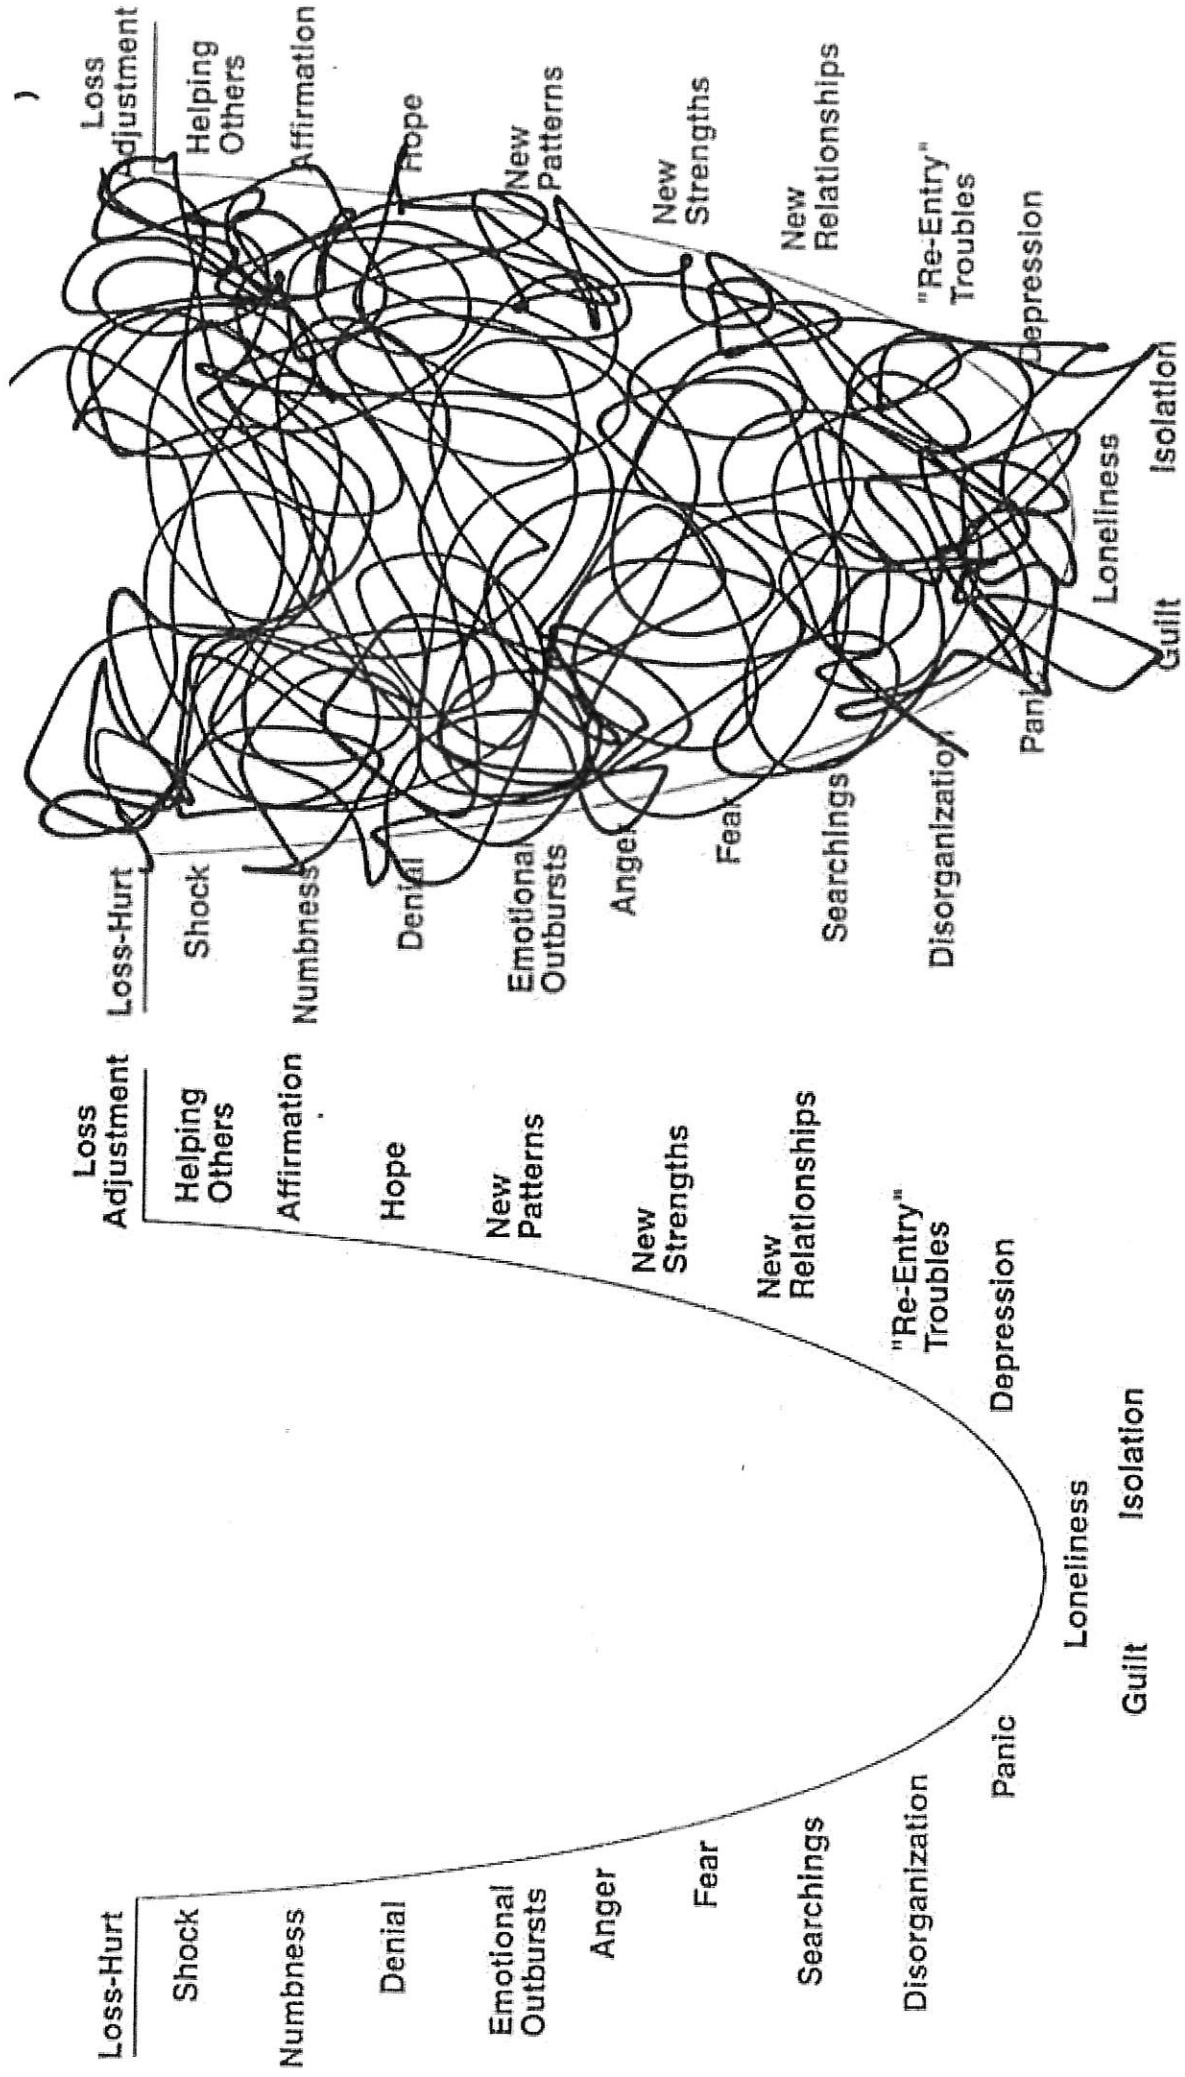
Loss-Hurt

Shock

Numbness

Denial

Emotional Outbursts

Anger

Fear

Searchings

Disorganization

Panic

Guilt

Loneliness

Isolation

Depression

"Re-Entry" Troubles

New Relationships

New Strengths

New Patterns

Hope

Affirmation

Helping Others

Loss Adjustment

Loss-Hurt

Shock

Numbness

Denial

Emotional Outbursts

Anger

Fear

Searchings

Disorganization

Panic

Guilt

Loneliness

Isolation

Depression

"Re-Entry" Troubles

New Relationships

New Strengths

New Patterns

Hope

Affirmation

Helping Others

Loss Adjustment